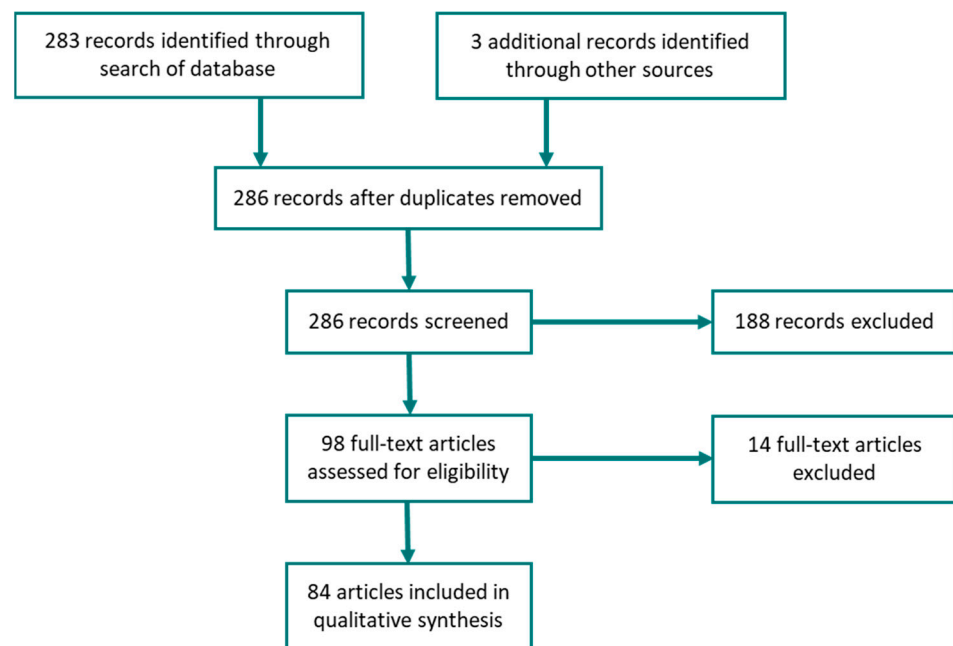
283 records identified through search of database

3 additional records identified through other sources

286 records after duplicates removed

286 records screened

188 records excluded

98 full-text articles assessed for eligibility

14 full-text articles excluded

84 articles included in qualitative synthesis